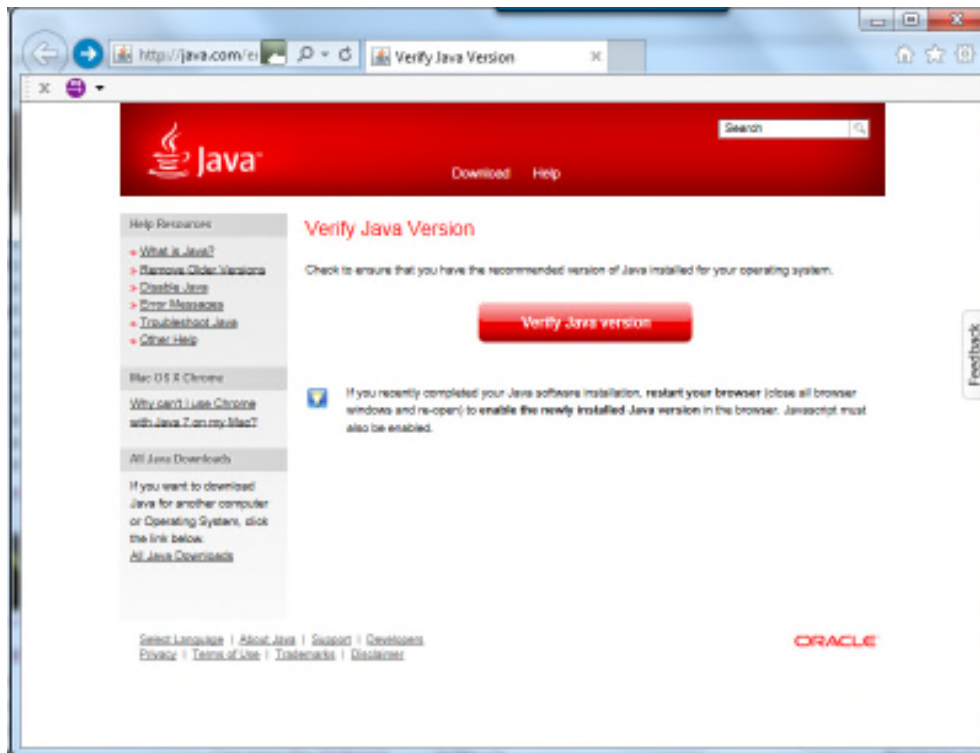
http://java.com/e

Verify Java Version

Java

Search

Download Help

Help Resources

What is Java?

Remove Older Versions

Disable Java

Error Messages

Troubleshoot Java

Other Help

Mac OS X Chrome

Why can't I use Chrome with Java 7 on my Mac?

All Java Downloads

If you want to download Java for another computer or Operating System, click the link below.

All Java Downloads

Verify Java Version

Check to ensure that you have the recommended version of Java installed for your operating system.

Verify Java version

If you recently completed your Java software installation, **restart your browser** (close all browser windows and re-open) to **enable the newly installed Java version** in the browser. Javascript must also be enabled.

Feedback

Select Language | About Java | Support | Developers
Privacy | Terms of Use | Trademarks | Disclaimer

ORACLE